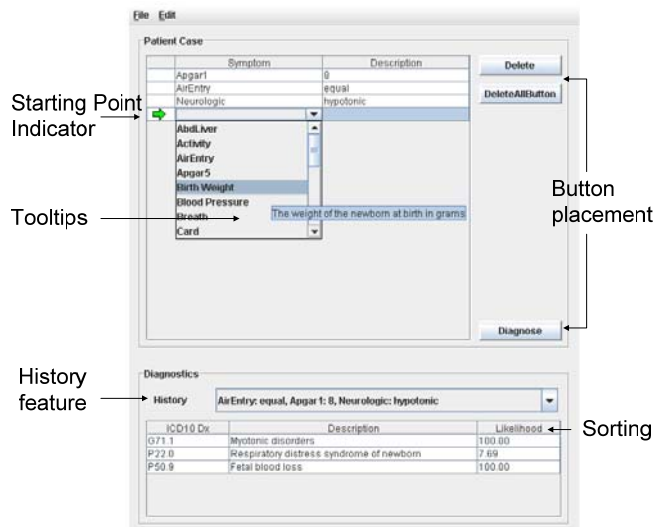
File Edit

Patient Case

| Symptom | Description |
|---|---|
| Apgar1 | 8 |
| AirEntry | equal |
| Neurologic | hypotonic |

Delete

DeleteAllButton

Starting Point Indicator

AbdLiver
Activity
AirEntry
Apgar5
Birth Weight
Blood Pressure
Breath
Card

The weight of the newborn at birth in grams

Tooltips

Button placement

Diagnose

Diagnostics

History feature

History AirEntry: equal, Apgar 1: 8, Neurologic: hypotonic

| ICD10 Dx | Description | Likelihood |
|---|---|---|
| G71.1 | Myotonic disorders | 100.00 |
| P22.0 | Respiratory distress syndrome of newborn | 7.69 |
| P50.9 | Fetal blood loss | 100.00 |

Sorting